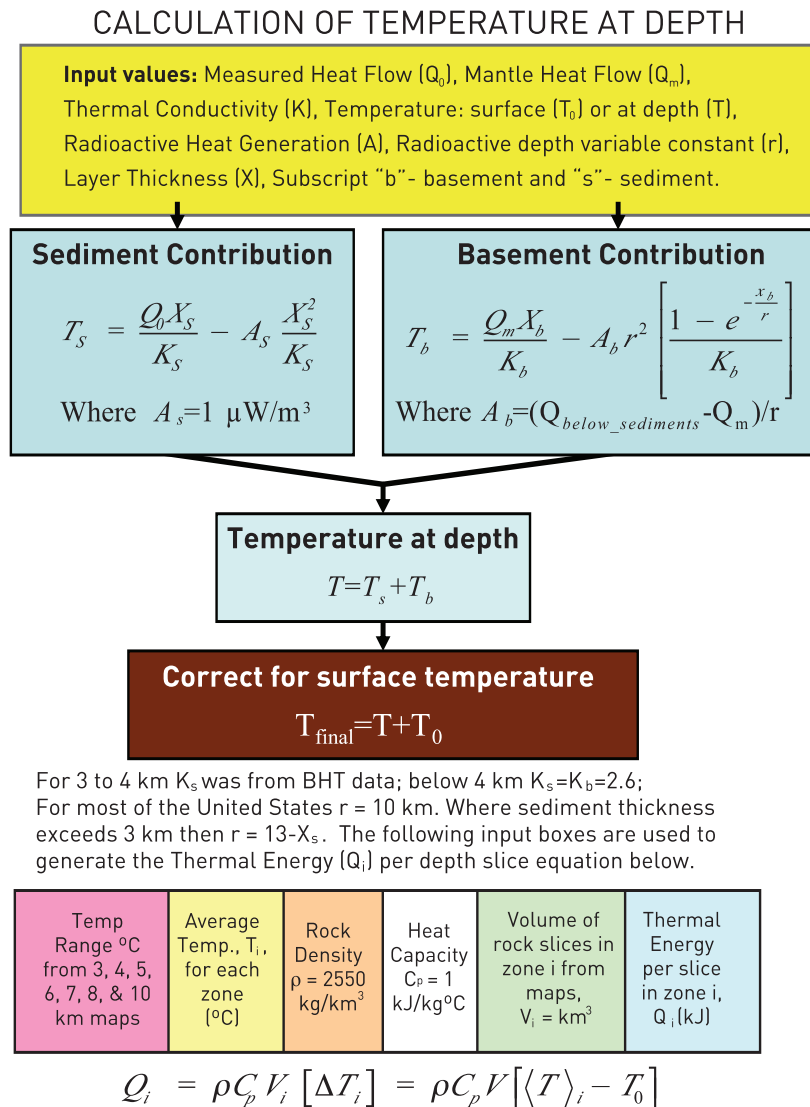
CALCULATION OF TEMPERATURE AT DEPTH

**Input values:** Measured Heat Flow ($Q_0$), Mantle Heat Flow ($Q_m$), Thermal Conductivity (K), Temperature: surface ($T_0$) or at depth (T), Radioactive Heat Generation (A), Radioactive depth variable constant (r), Layer Thickness (X), Subscript "b"- basement and "s"- sediment.

**Sediment Contribution**

$T_S = \frac{Q_0 X_S}{K_S} - A_S \frac{X_S^2}{K_S}$

Where $A_s$=1 µW/m³

**Basement Contribution**

$T_b = \frac{Q_m X_b}{K_b} - A_b r^2 \left[\frac{1 - e^{-\frac{x_b}{r}}}{K_b}\right]$

Where $A_b$=($Q_{below\_sediments}$-$Q_m$)/r

**Temperature at depth**

$T=T_s+T_b$

**Correct for surface temperature**

$T_{final}=T+T_0$

For 3 to 4 km $K_s$ was from BHT data; below 4 km $K_s$=$K_b$=2.6; For most of the United States r = 10 km. Where sediment thickness exceeds 3 km then r = 13-$X_s$. The following input boxes are used to generate the Thermal Energy ($Q_i$) per depth slice equation below.

| Temp Range ºC from 3, 4, 5, 6, 7, 8, & 10 km maps | Average Temp., $T_i$, for each zone (ºC) | Rock Density ρ = 2550 kg/km³ | Heat Capacity $C_p$ = 1 kJ/kgºC | Volume of rock slices in zone i from maps, $V_i$ = km³ | Thermal Energy per slice in zone i, $Q_i$ (kJ) |
|---|---|---|---|---|---|

$Q_i = \rho C_p V_i \left[\Delta T_i\right] = \rho C_p V \left[\langle T \rangle_i - T_0\right]$